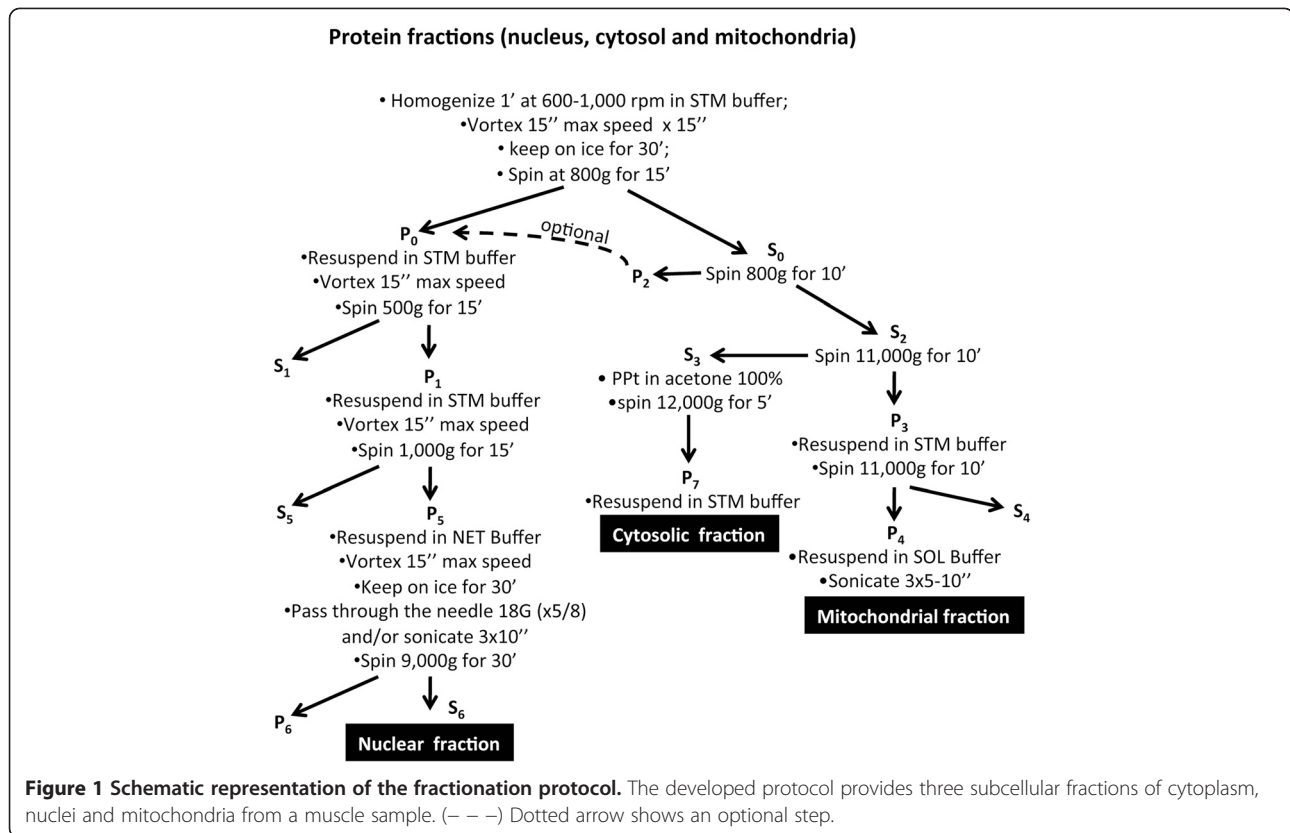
Protein fractions (nucleus, cytosol and mitochondria)

• Homogenize 1' at 600-1,000 rpm in STM buffer;
•Vortex 15'' max speed x 15''
• keep on ice for 30';
• Spin at 800g for 15'

$P_0$
•Resuspend in STM buffer
•Vortex 15'' max speed
•Spin 500g for 15'

optional

$S_0$
$P_2$ Spin 800g for 10'

$S_1$

$P_1$
•Resuspend in STM buffer
•Vortex 15'' max speed
•Spin 1,000g for 15'

$S_2$
$S_3$ Spin 11,000g for 10'
• PPt in acetone 100%
•spin 12,000g for 5'

$P_7$
•Resuspend in STM buffer

Cytosolic fraction

$P_3$
•Resuspend in STM buffer
•Spin 11,000g for 10'

$P_4$ $S_4$
•Resuspend in SOL Buffer
•Sonicate 3x5-10''

Mitochondrial fraction

$S_5$

$P_5$
•Resuspend in NET Buffer
•Vortex 15'' max speed
•Keep on ice for 30'
•Pass through the needle 18G (x5/8) and/or sonicate 3x10''
•Spin 9,000g for 30'

$P_6$ $S_6$

Nuclear fraction

Figure 1 Schematic representation of the fractionation protocol. The developed protocol provides three subcellular fractions of cytoplasm, nuclei and mitochondria from a muscle sample. (– – –) Dotted arrow shows an optional step.